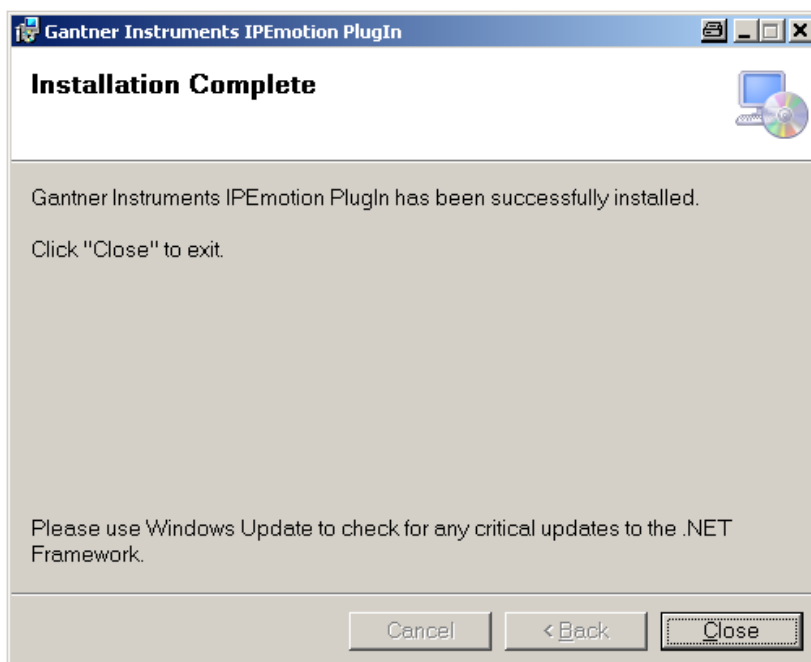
Gantner Instruments IPEmotion PlugIn

Installation Complete

Gantner Instruments IPEmotion PlugIn has been successfully installed.

Click "Close" to exit.

Please use Windows Update to check for any critical updates to the .NET Framework.

Cancel

< Back

Close